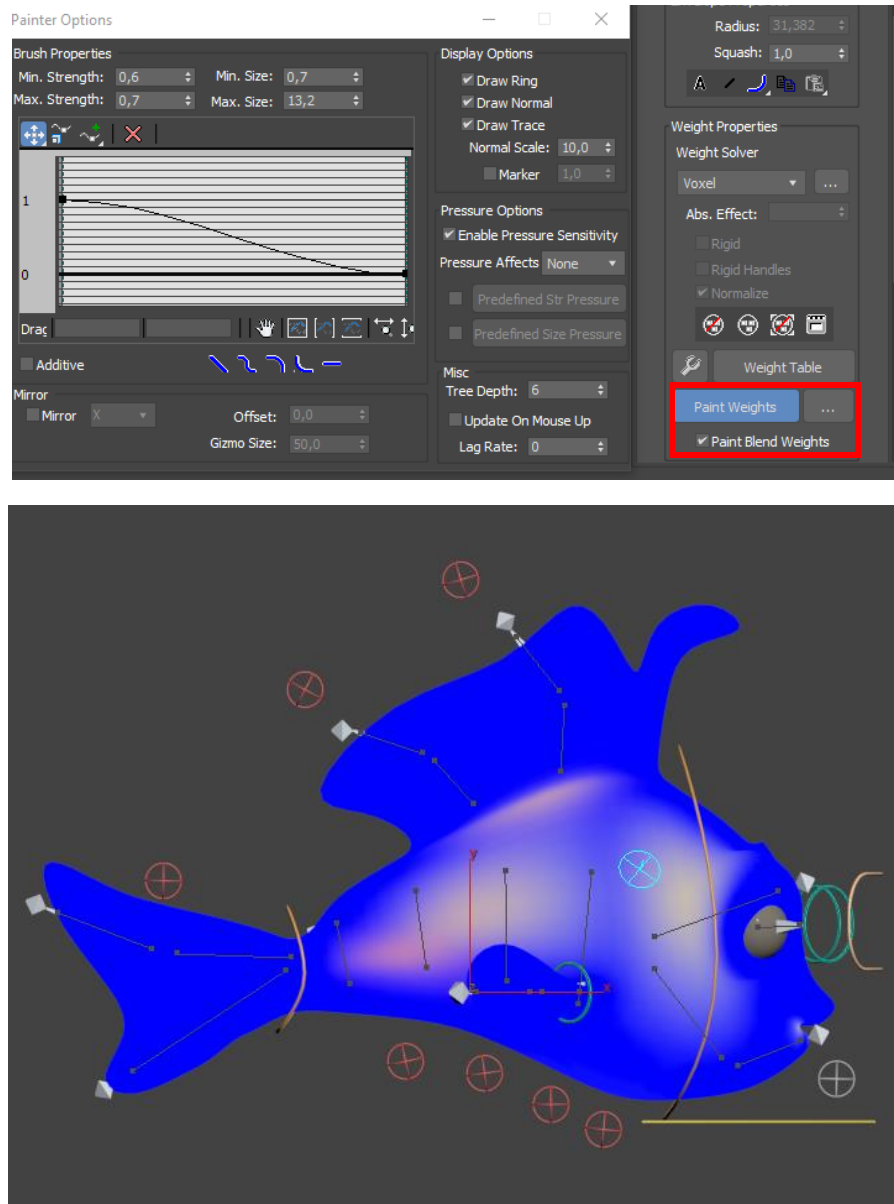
Painter Options

Brush Properties
Min. Strength: 0,6
Max. Strength: 0,7
Min. Size: 0,7
Max. Size: 13,2

1
0

Drag

Additive

Mirror
Mirror X
Offset: 0,0
Gizmo Size: 50,0

Display Options
Draw Ring
Draw Normal
Draw Trace
Normal Scale: 10,0
Marker 1,0

Pressure Options
Enable Pressure Sensitivity
Pressure Affects None
Predefined Str Pressure
Predefined Size Pressure

Misc
Tree Depth: 6
Update On Mouse Up
Lag Rate: 0

Radius: 31,382
Squash: 1,0

Weight Properties
Weight Solver
Voxel ...
Abs. Effect:
Rigid
Rigid Handles
Normalize

Weight Table
Paint Weights ...
Paint Blend Weights

y
x